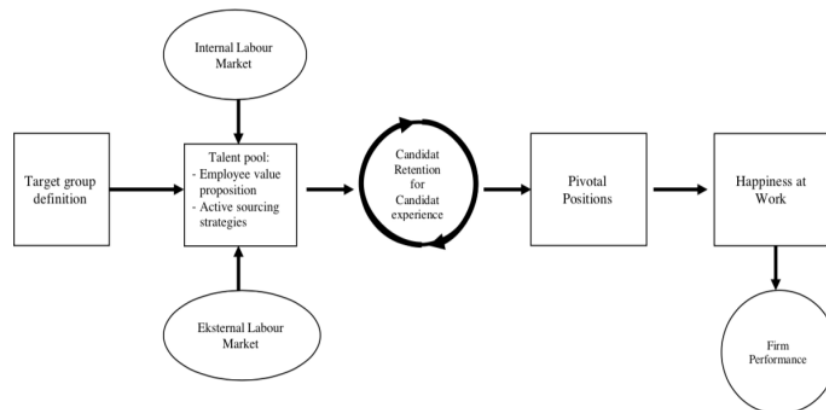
Internal Labour Market

Target group definition

Talent pool:
- Employee value proposition
- Active sourcing strategies

Candidat Retention for Candidat experience

Pivotal Positions

Happiness at Work

Eksternal Labour Market

Firm Performance